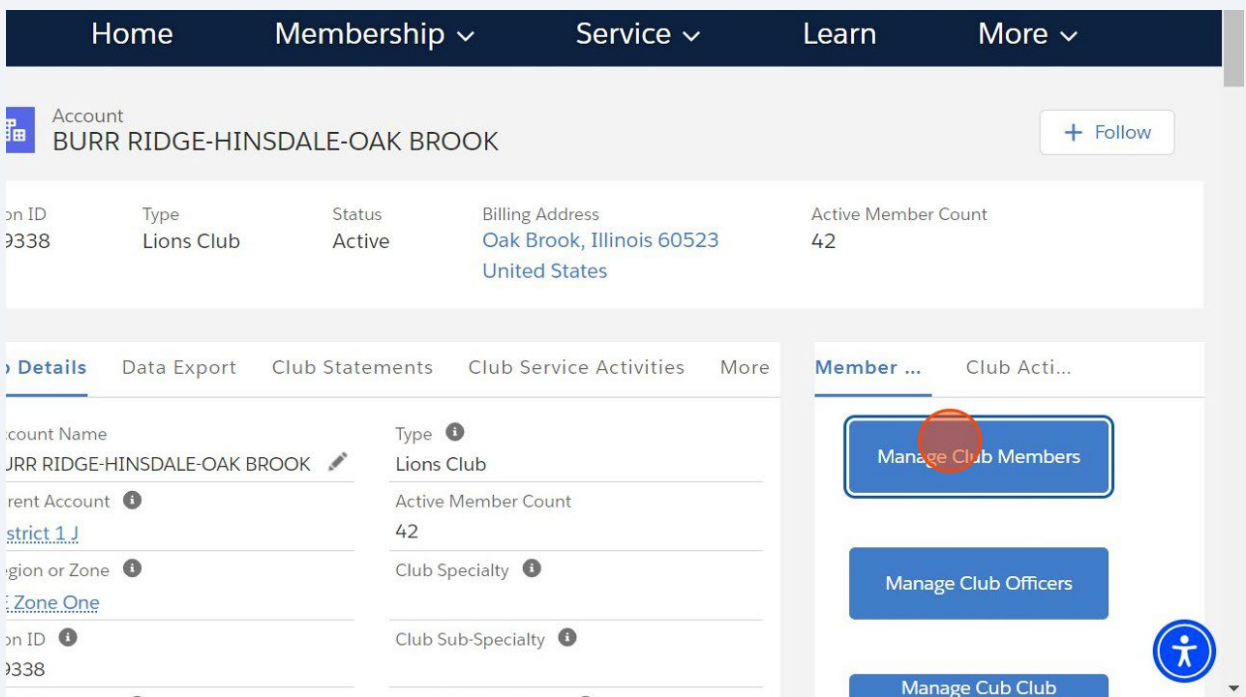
Home Membership ⌄ Service ⌄ Learn More ⌄

Account
BURR RIDGE-HINSDALE-OAK BROOK

+ Follow

on ID
9338

Type
Lions Club

Status
Active

Billing Address
Oak Brook, Illinois 60523
United States

Active Member Count
42

Details Data Export Club Statements Club Service Activities More

Member ... Club Acti...

ccount Name
URR RIDGE-HINSDALE-OAK BROOK

Type
Lions Club

rent Account
strict 1 J

Active Member Count
42

gion or Zone
Zone One

Club Specialty

on ID
9338

Club Sub-Specialty

Manage Club Members

Manage Club Officers

Manage Cub Club